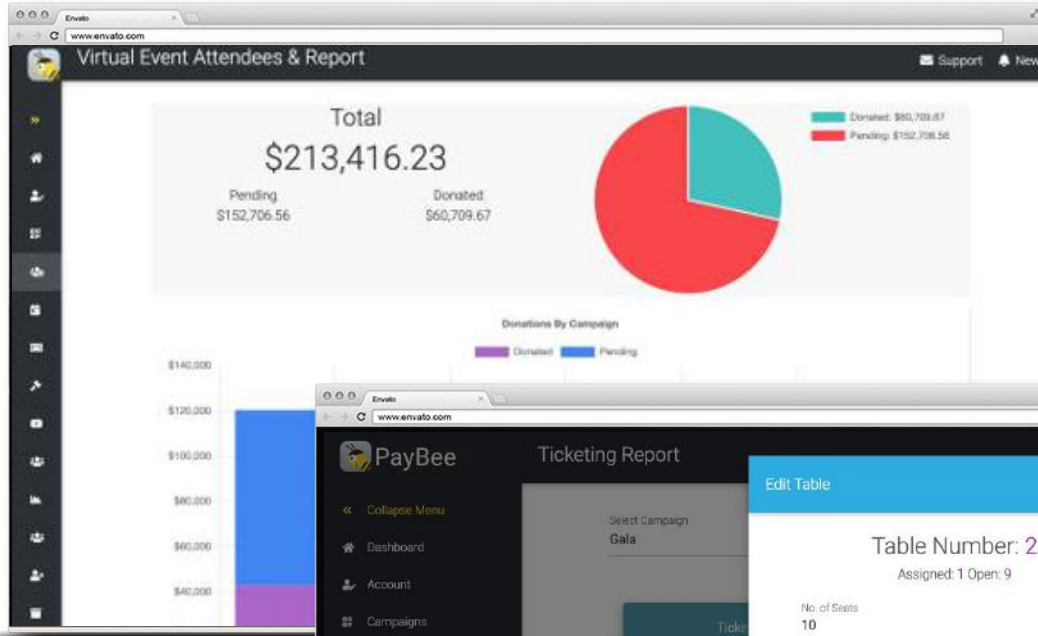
Envato

www.envato.com

Virtual Event Attendees & Report

Support New

Total

$213,416.23

Pending
$152,706.56

Donated
$60,709.67

Donated: $60,709.67

Pending: $152,706.56

Donations By Campaign

Donated Pending

$140,000

$120,000

$100,000

$80,000

$60,000

$40,000

Envato

www.envato.com

PayBee

Ticketing Report

Collapse Menu

Dashboard

Account

Campaigns

Select Campaign
Gala

Ticke

Edit Table

Table Number: 2

Assigned: 1 Open: 9

No. of Seats
10